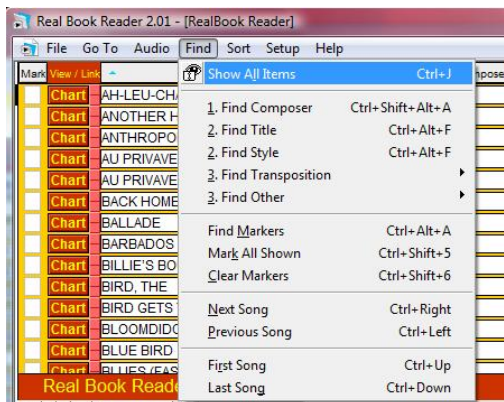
Real Book Reader 2.01 - [RealBook Reader]

File Go To Audio Find Sort Setup Help

Mark View / Link

Chart AH-LEU-CHA
Chart ANOTHER H
Chart ANTHROPO
Chart AU PRIVAVE
Chart AU PRIVAVE
Chart BACK HOME
Chart BALLADE
Chart BARBADOS
Chart BILLIE'S BO
Chart BIRD, THE
Chart BIRD GETS
Chart BLOOMDIDO
Chart BLUE BIRD
Chart BLUES (FAS

Real Book Reade

Show All Items Ctrl+J

1. Find Composer Ctrl+Shift+Alt+A
2. Find Title Ctrl+Alt+F
2. Find Style Ctrl+Alt+F
3. Find Transposition
3. Find Other

Find Markers Ctrl+Alt+A
Mark All Shown Ctrl+Shift+5
Clear Markers Ctrl+Shift+6

Next Song Ctrl+Right
Previous Song Ctrl+Left

First Song Ctrl+Up
Last Song Ctrl+Down

mpose